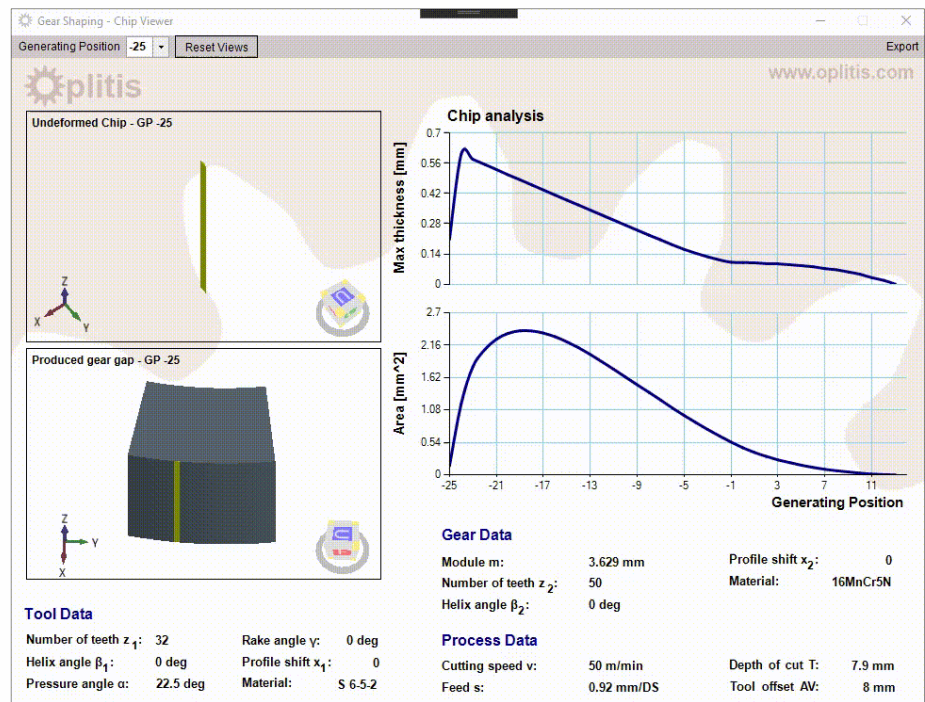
Gear Shaping - Chip Viewer

Generating Position -25 Reset Views Export

oplitis www.oplitis.com

Undeformed Chip - GP -25

Z
X Y

Produced gear gap - GP -25

Z
Y
X

Chip analysis

Max thickness [mm]

0.7
0.56
0.42
0.28
0.14
0

Area [mm^2]

2.7
2.16
1.62
1.08
0.54
0

-25 -21 -17 -13 -9 -5 -1 3 7 11

Generating Position

Gear Data

Module m: 3.629 mm
Number of teeth $z_2$: 50
Helix angle $\beta_2$: 0 deg
Profile shift $x_2$: 0
Material: 16MnCr5N

Tool Data

Number of teeth $z_1$: 32
Helix angle $\beta_1$: 0 deg
Pressure angle α: 22.5 deg
Rake angle γ: 0 deg
Profile shift $x_1$: 0
Material: S 6-5-2

Process Data

Cutting speed v: 50 m/min
Feed s: 0.92 mm/DS
Depth of cut T: 7.9 mm
Tool offset AV: 8 mm